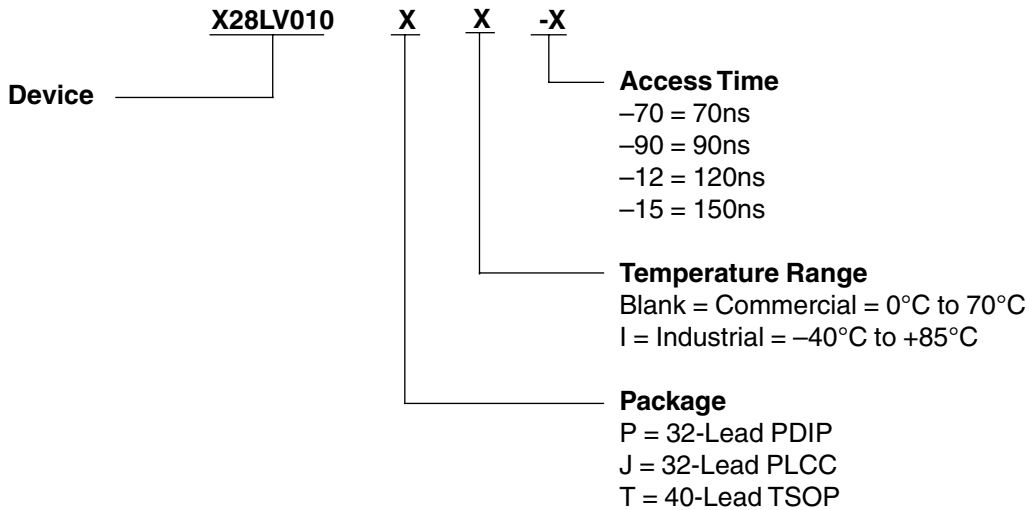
X28LV010 X X -X

Device

Access Time
–70 = 70ns
–90 = 90ns
–12 = 120ns
–15 = 150ns

Temperature Range
Blank = Commercial = 0°C to 70°C
I = Industrial = –40°C to +85°C

Package
P = 32-Lead PDIP
J = 32-Lead PLCC
T = 40-Lead TSOP